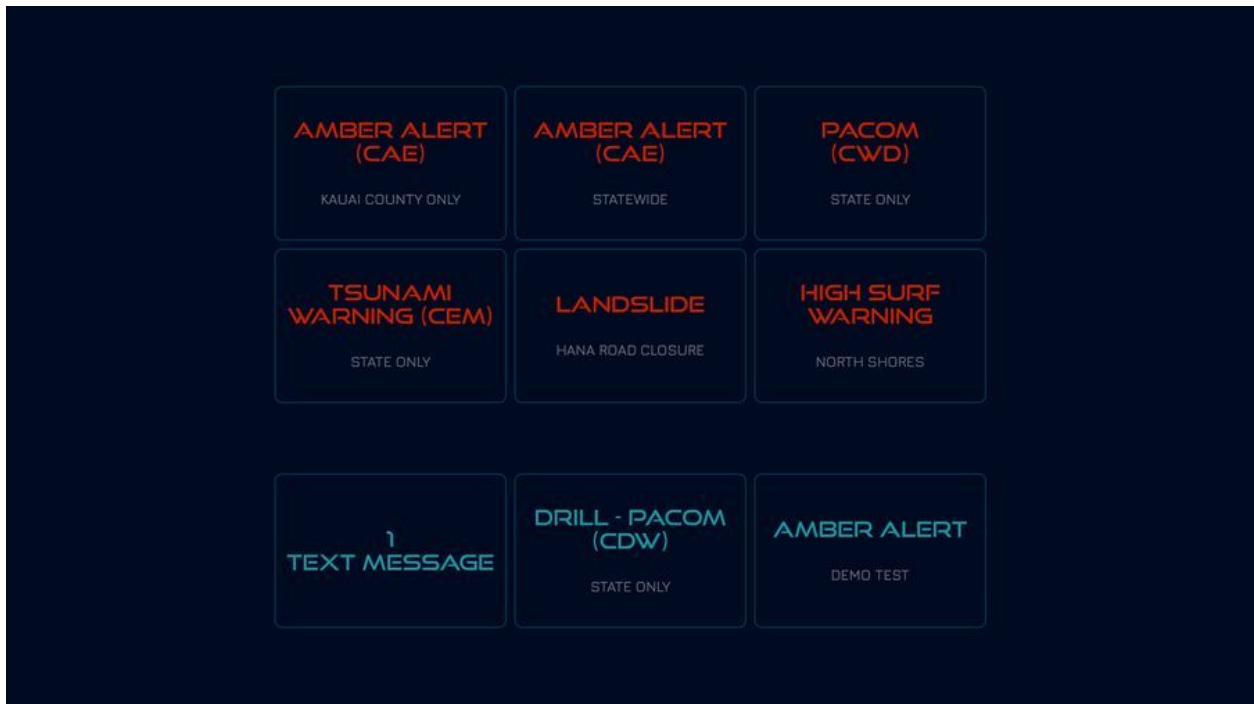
AMBER ALERT (CAE)

KAUAI COUNTY ONLY

AMBER ALERT (CAE)

STATEWIDE

PACOM (CWD)

STATE ONLY

TSUNAMI WARNING (CEM)

STATE ONLY

LANDSLIDE

HANA ROAD CLOSURE

HIGH SURF WARNING

NORTH SHORES

1 TEXT MESSAGE

DRILL - PACOM (CDW)

STATE ONLY

AMBER ALERT

DEMO TEST